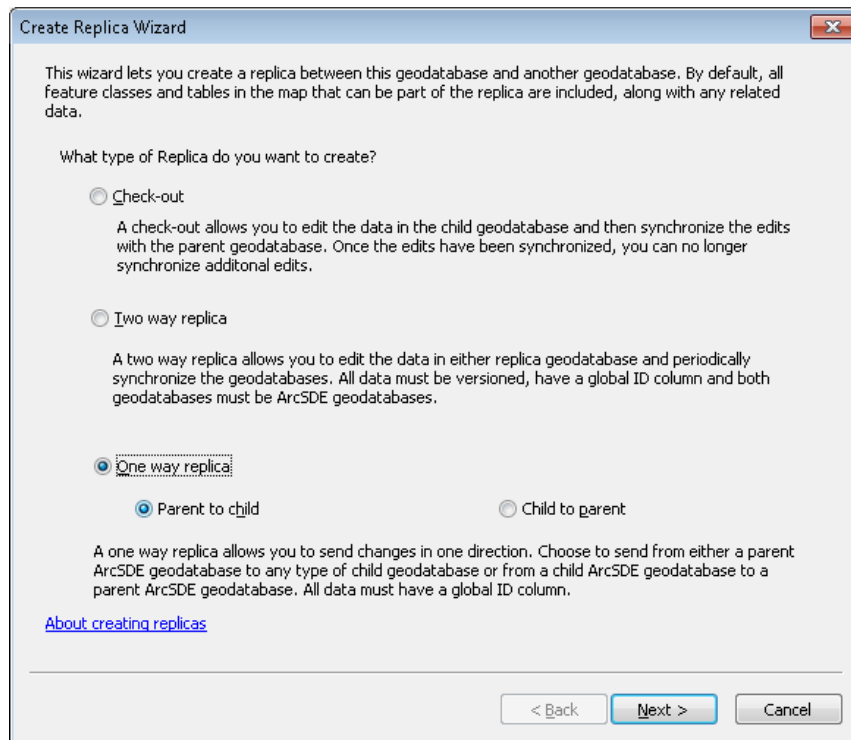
Create Replica Wizard

This wizard lets you create a replica between this geodatabase and another geodatabase. By default, all feature classes and tables in the map that can be part of the replica are included, along with any related data.

What type of Replica do you want to create?

Check-out

A check-out allows you to edit the data in the child geodatabase and then synchronize the edits with the parent geodatabase. Once the edits have been synchronized, you can no longer synchronize additonal edits.

Two way replica

A two way replica allows you to edit the data in either replica geodatabase and periodically synchronize the geodatabases. All data must be versioned, have a global ID column and both geodatabases must be ArcSDE geodatabases.

One way replica

Parent to child

Child to parent

A one way replica allows you to send changes in one direction. Choose to send from either a parent ArcSDE geodatabase to any type of child geodatabase or from a child ArcSDE geodatabase to a parent ArcSDE geodatabase. All data must have a global ID column.

About creating replicas

< Back

Next >

Cancel